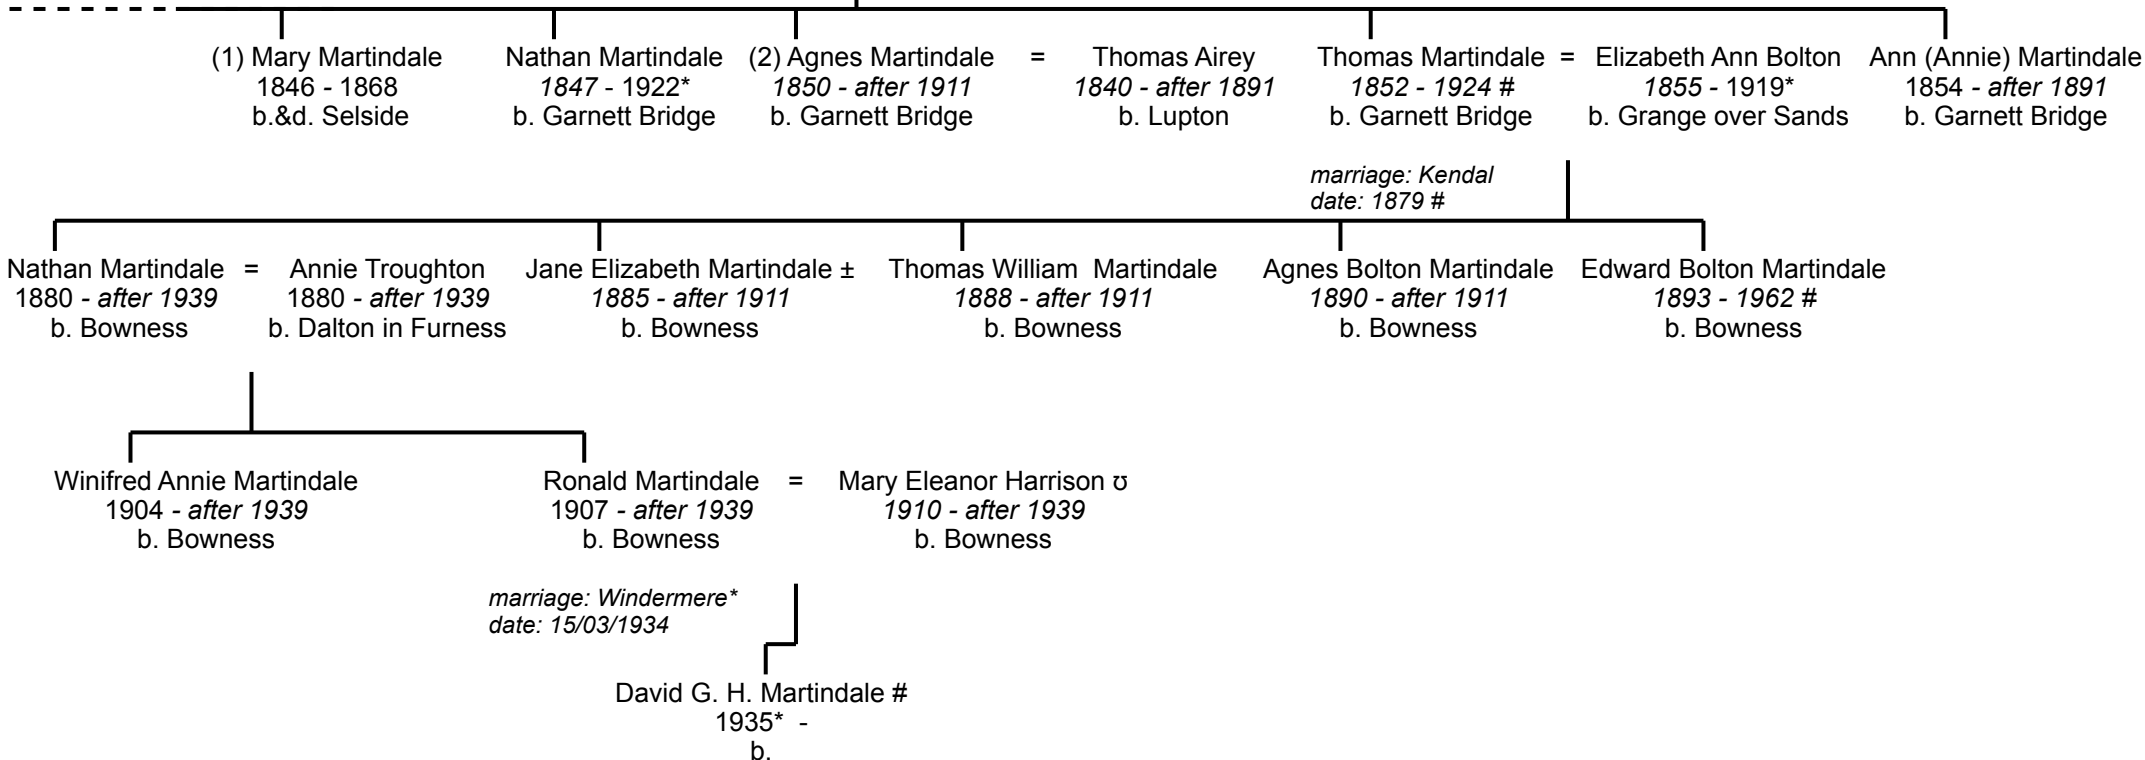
(1) Mary Martindale
1846 - 1868
b.&d. Selside

Nathan Martindale
*1847* - 1922*
b. Garnett Bridge

(2) Agnes Martindale
*1850 - after 1911*
b. Garnett Bridge

=

Thomas Airey
*1840 - after 1891*
b. Lupton

Thomas Martindale
*1852 - 1924 #*
b. Garnett Bridge

=

Elizabeth Ann Bolton
*1855* - 1919*
b. Grange over Sands

Ann (Annie) Martindale
1854 - *after 1891*
b. Garnett Bridge

*marriage: Kendal*
*date: 1879 #*

Nathan Martindale
1880 - *after 1939*
b. Bowness

=

Annie Troughton
1880 - *after 1939*
b. Dalton in Furness

Jane Elizabeth Martindale ±
*1885 - after 1911*
b. Bowness

Thomas William Martindale
*1888 - after 1911*
b. Bowness

Agnes Bolton Martindale
*1890 - after 1911*
b. Bowness

Edward Bolton Martindale
*1893 - 1962 #*
b. Bowness

Winifred Annie Martindale
1904 - *after 1939*
b. Bowness

Ronald Martindale
1907 - *after 1939*
b. Bowness

=

Mary Eleanor Harrison ʊ
*1910 - after 1939*
b. Bowness

*marriage: Windermere**
*date: 15/03/1934*

David G. H. Martindale #
1935* -
b.